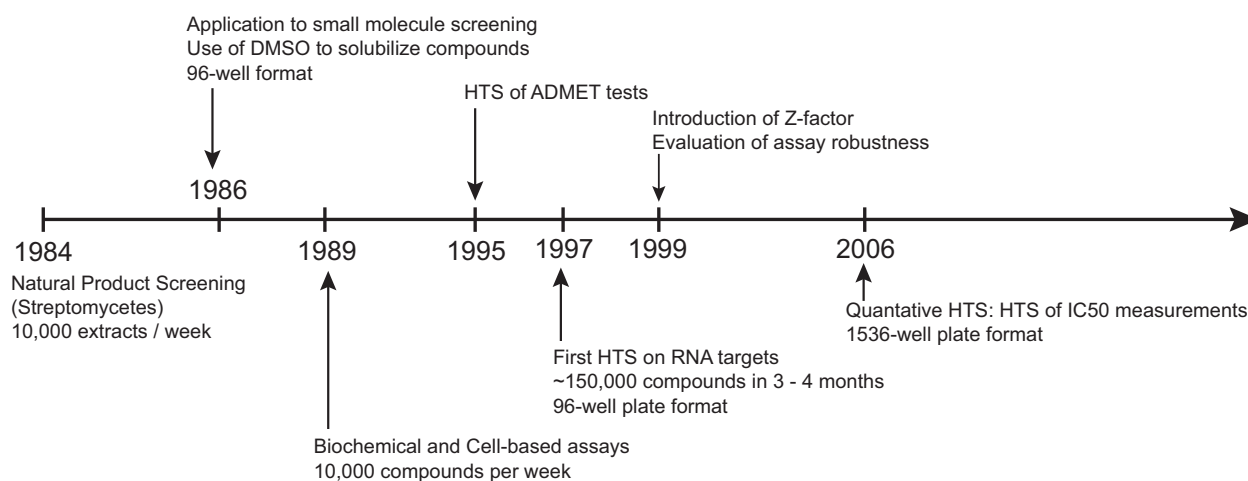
Application to small molecule screening
Use of DMSO to solubilize compounds
96-well format

1986

HTS of ADMET tests

Introduction of Z-factor
Evaluation of assay robustness

1984

Natural Product Screening
(Streptomycetes)
10,000 extracts / week

1989

1995

1997

1999

2006

Quantative HTS: HTS of IC50 measurements
1536-well plate format

First HTS on RNA targets
~150,000 compounds in 3 - 4 months
96-well plate format

Biochemical and Cell-based assays
10,000 compounds per week